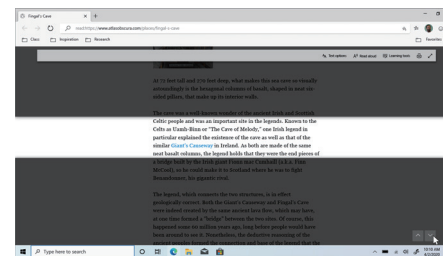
Fingal's Cave

read:https://www.atlasobscura.com/places/fingal-s-cave

Class Inspiration Research

Text options Read aloud Learning tools

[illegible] 72 feet tall and 270 feet deep, what makes this sea cave so visually astonishingly is the hexagonal columns of basalt, shaped in neat sided pillars that make up its interior walls.

The cave are a well-known member of the ancient Irish and Scottish Celtic people and was an important site in the legends. Known to the Celts as Uamh-Binn or "The Cave of Melody," one Irish legend in particular explained the existence of the cave as well as that of the similar Giant's Causeway in Ireland. As both are made of the same neat basalt columns, the legend holds that they were the end pieces of a bridge built by the Irish giant Fionn mac Cumhaill (a.k.a. Finn McCool), so he could make it to Scotland where he was to fight Benandonner, the gigantic rival.

The legend, which connects the two structures, is in effect geologically correct. Both the Giant's Causeway and Fingal's Cave were indeed created by the same ancient lava flow, which may have, at one time formed a "bridge" between the two sites. Of course, this happened some 60 million years ago, long before people would have been around to see it. Nonetheless, the distinctive reasoning of the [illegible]

Type here to search

10:10 AM
4/2/2020